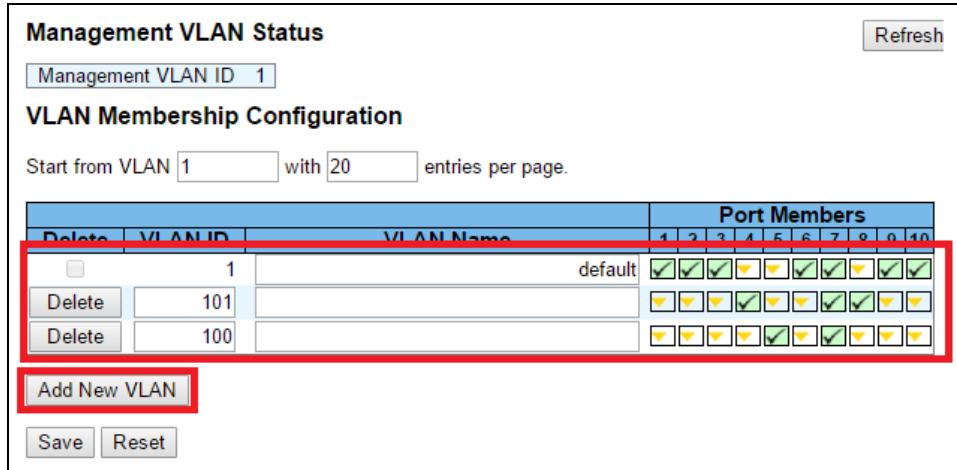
Management VLAN Status

Refresh

Management VLAN ID 1

VLAN Membership Configuration

Start from VLAN 1 with 20 entries per page.

| Delete | VLAN ID | VLAN Name | Port Members 1 | 2 | 3 | 4 | 5 | 6 | 7 | 8 | 9 | 10 |
|---|---|---|---|---|---|---|---|---|---|---|---|---|
| | 1 | default | ✓ | ✓ | ✓ | | | ✓ | ✓ | | ✓ | ✓ |
| Delete | 101 | | | | | ✓ | | ✓ | ✓ | ✓ | | |
| Delete | 100 | | | | | | ✓ | | ✓ | | | |

Add New VLAN

Save Reset